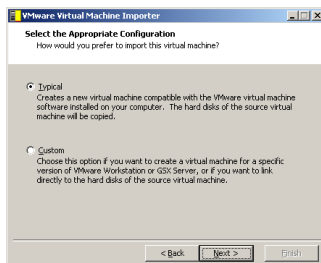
VMware Virtual Machine Importer

Select the Appropriate Configuration
How would you prefer to import this virtual machine?

Typical
Creates a new virtual machine compatible with the VMware virtual machine software installed on your computer. The hard disks of the source virtual machine will be copied.

Custom
Choose this option if you want to create a virtual machine for a specific version of VMware Workstation or GSX Server, or if you want to link directly to the hard disks of the source virtual machine.

< Back
Next >
Finish